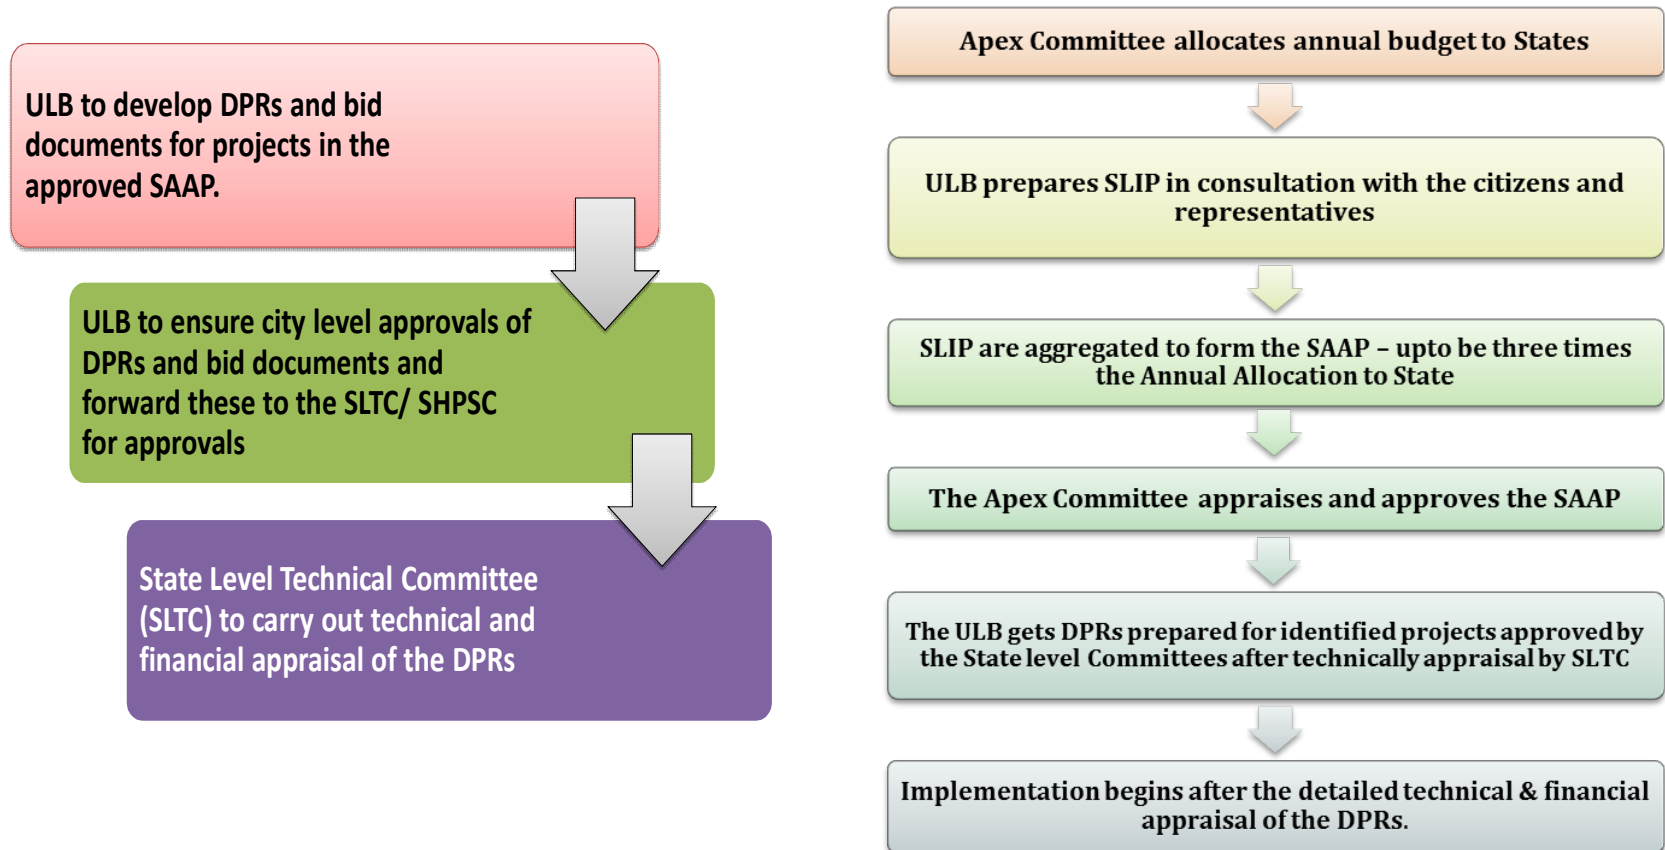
ULB to develop DPRs and bid documents for projects in the approved SAAP.

ULB to ensure city level approvals of DPRs and bid documents and forward these to the SLTC/ SHPSC for approvals

State Level Technical Committee (SLTC) to carry out technical and financial appraisal of the DPRs

Apex Committee allocates annual budget to States

ULB prepares SLIP in consultation with the citizens and representatives

SLIP are aggregated to form the SAAP – upto be three times the Annual Allocation to State

The Apex Committee appraises and approves the SAAP

The ULB gets DPRs prepared for identified projects approved by the State level Committees after technically appraisal by SLTC

Implementation begins after the detailed technical & financial appraisal of the DPRs.